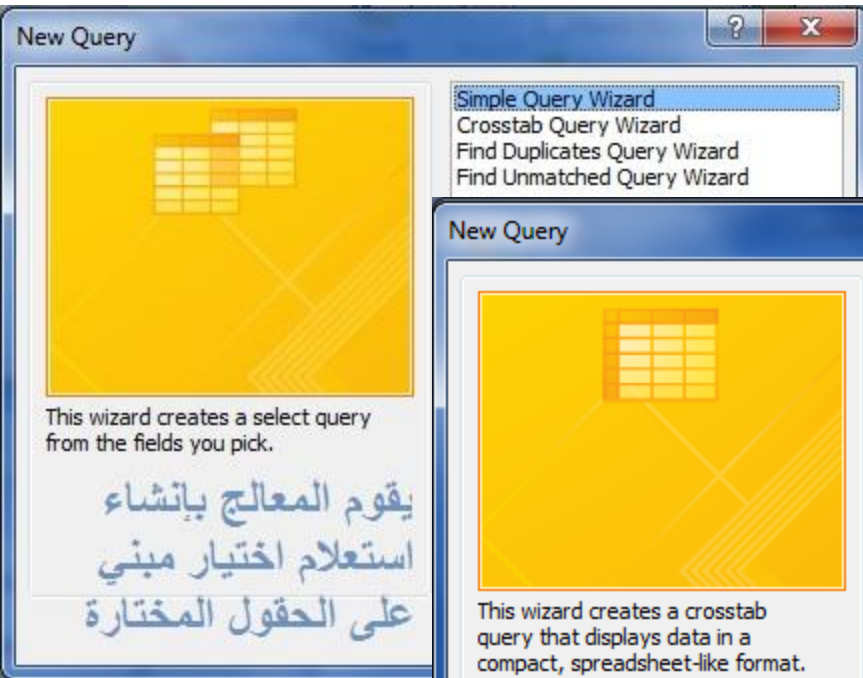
New Query

?

X

Simple Query Wizard
Crosstab Query Wizard
Find Duplicates Query Wizard
Find Unmatched Query Wizard

This wizard creates a select query from the fields you pick.

يقوم المعالج بإنشاء استعلام اختيار مبني على الحقول المختارة

New Query

This wizard creates a crosstab query that displays data in a compact, spreadsheet-like format.